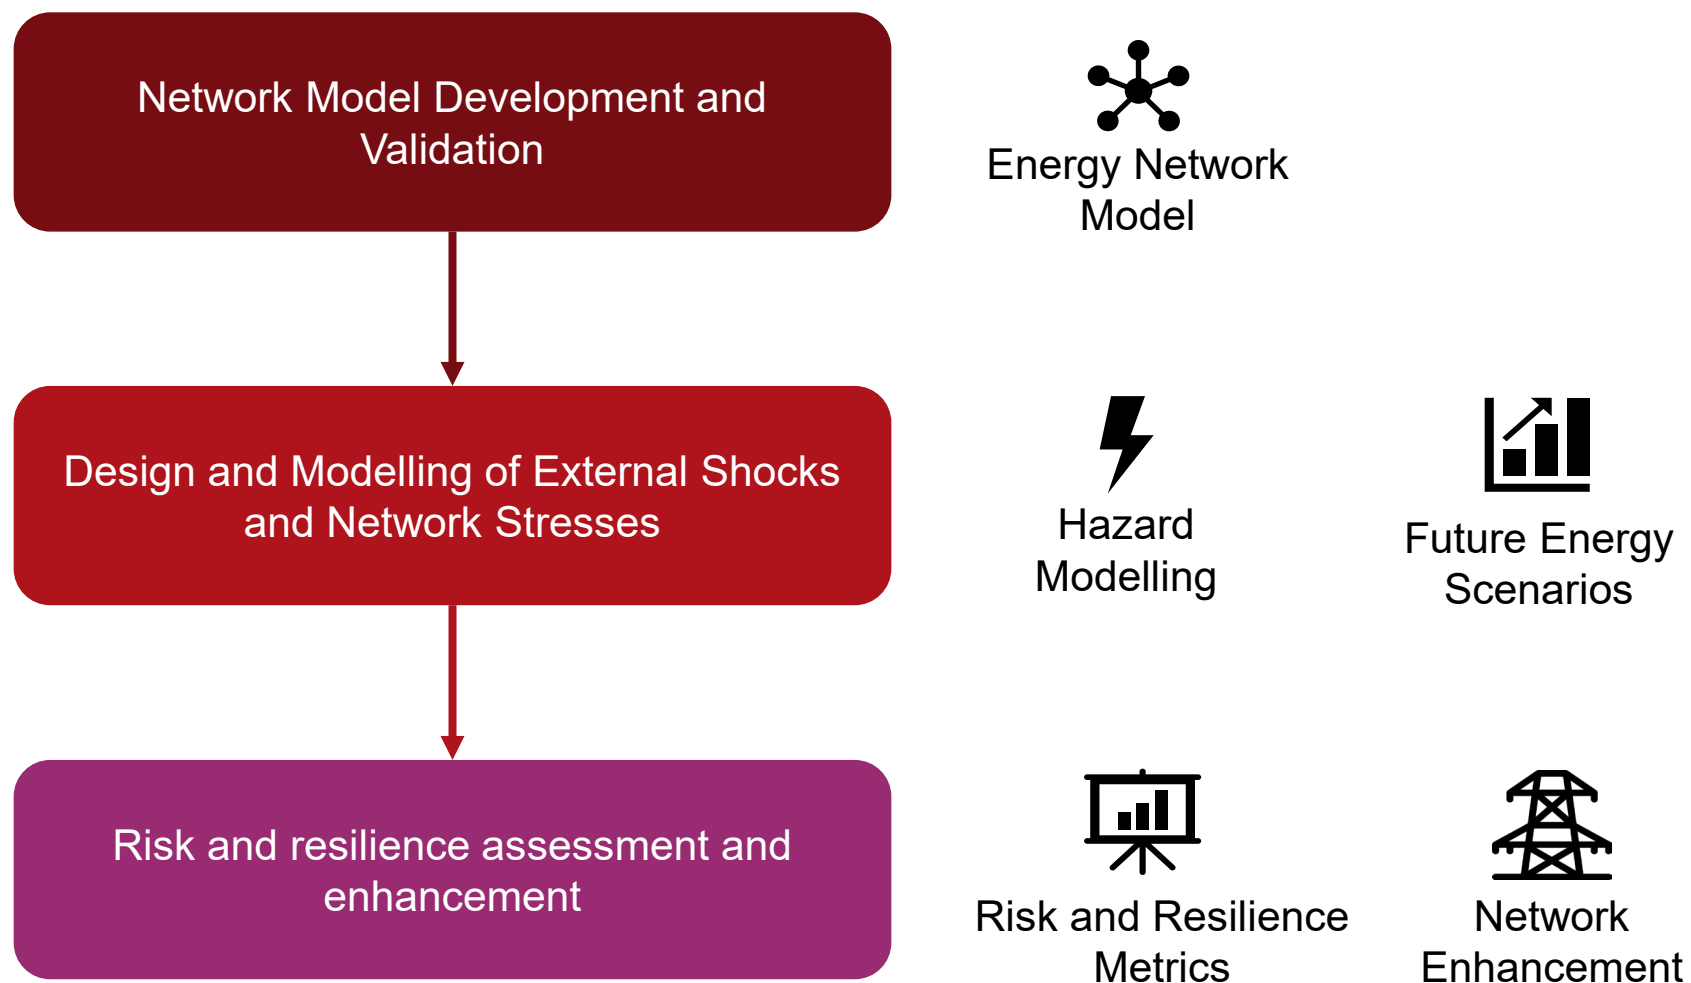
Network Model Development and Validation

Energy Network Model

Design and Modelling of External Shocks and Network Stresses

Hazard Modelling

Future Energy Scenarios

Risk and resilience assessment and enhancement

Risk and Resilience Metrics

Network Enhancement